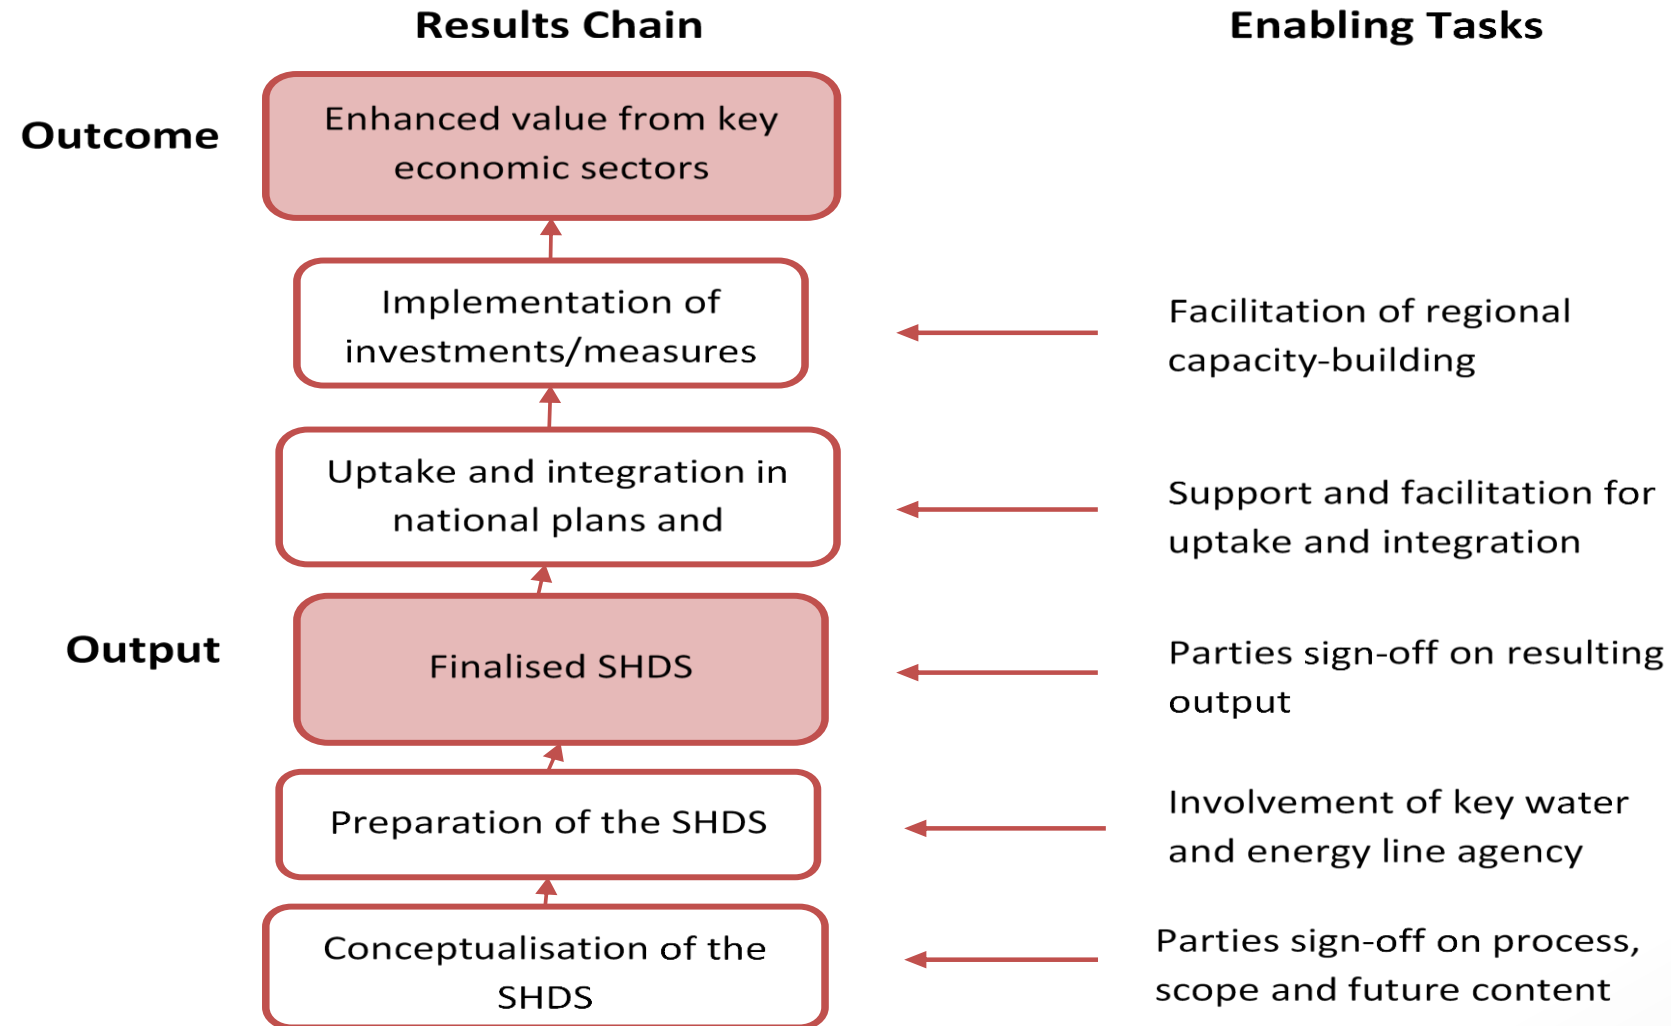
Results Chain

Enabling Tasks

Outcome

Enhanced value from key economic sectors

Implementation of investments/measures

Facilitation of regional capacity-building

Uptake and integration in national plans and

Support and facilitation for uptake and integration

Output

Finalised SHDS

Parties sign-off on resulting output

Preparation of the SHDS

Involvement of key water and energy line agency

Conceptualisation of the SHDS

Parties sign-off on process, scope and future content